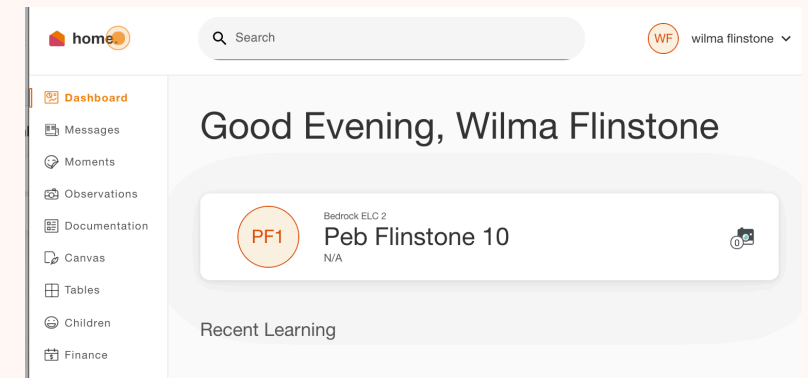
home.

Search

WF wilma flintstone

Dashboard
Messages
Moments
Observations
Documentation
Canvas
Tables
Children
Finance

Good Evening, Wilma Flinstone

PF1
Bedrock ELC 2
Peb Flinstone 10
N/A

0

Recent Learning